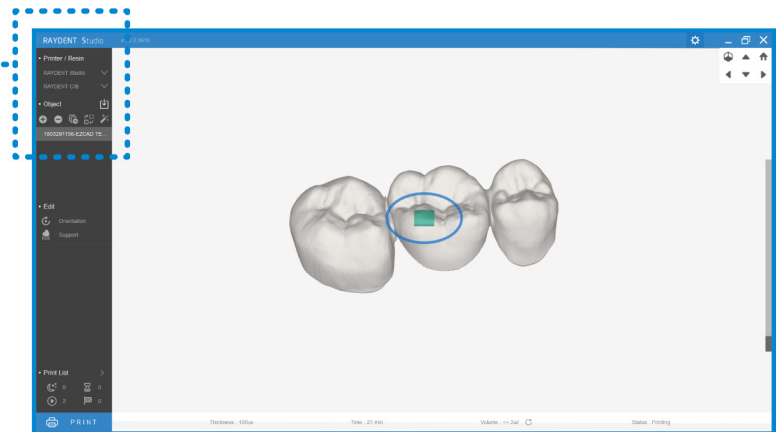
RAYDENT Studio

• Printer / Resin

RAYDENT Studio

RAYDENT C&B

• Object

1905281156-EZCAD TE...

• Edit

Orientation

Support

• Print List

0

0

2

0

PRINT

Thickness : 100um

Time : 21 min

Volume : 2ml

Status : Printing